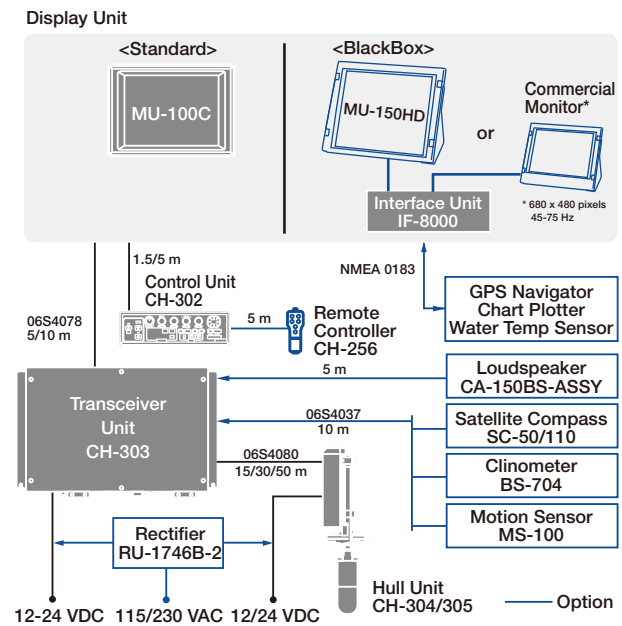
Display Unit

<Standard>

MU-100C

<BlackBox>

MU-150HD

or

Commercial Monitor*

* 680 x 480 pixels 45-75 Hz

Interface Unit IF-8000

1.5/5 m

Control Unit CH-302

NMEA 0183

GPS Navigator Chart Plotter Water Temp Sensor

06S4078 5/10 m

5 m

Remote Controller CH-256

5 m

Loudspeaker CA-150BS-ASSY

Transceiver Unit CH-303

06S4037 10 m

Satellite Compass SC-50/110

06S4080 15/30/50 m

Clinometer BS-704

Motion Sensor MS-100

Rectifier RU-1746B-2

Hull Unit CH-304/305

Option

12-24 VDC 115/230 VAC 12/24 VDC